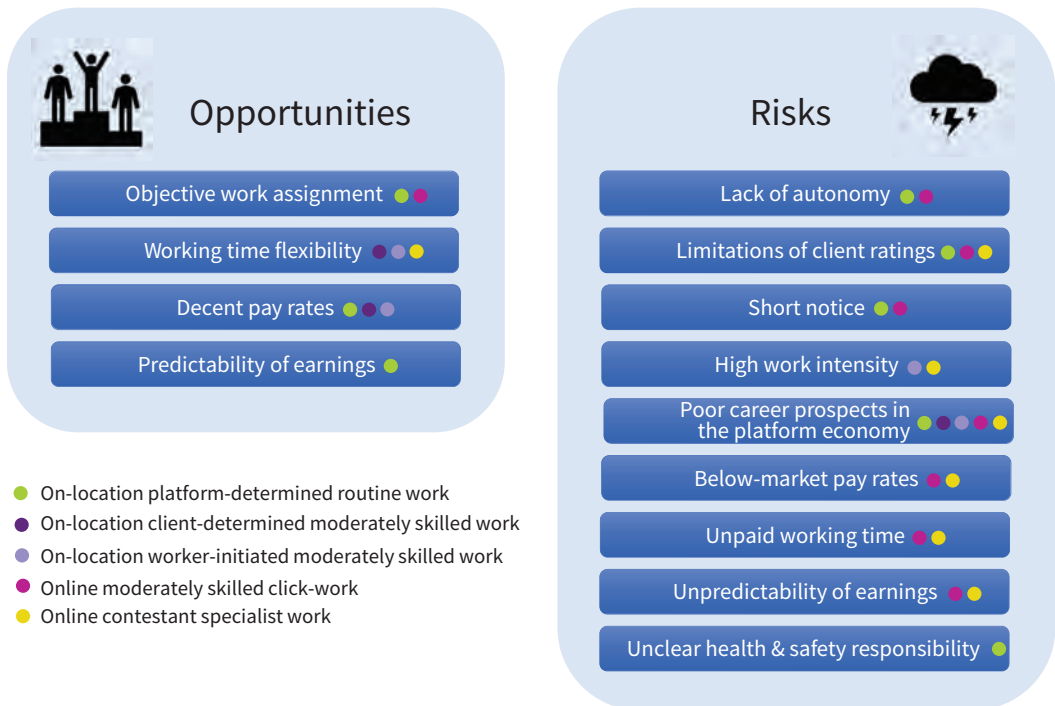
Opportunities

Objective work assignment

Working time flexibility

Decent pay rates

Predictability of earnings

Risks

Lack of autonomy

Limitations of client ratings

Short notice

High work intensity

Poor career prospects in the platform economy

Below-market pay rates

Unpaid working time

Unpredictability of earnings

Unclear health & safety responsibility

On-location platform-determined routine work
On-location client-determined moderately skilled work
On-location worker-initiated moderately skilled work
Online moderately skilled click-work
Online contestant specialist work